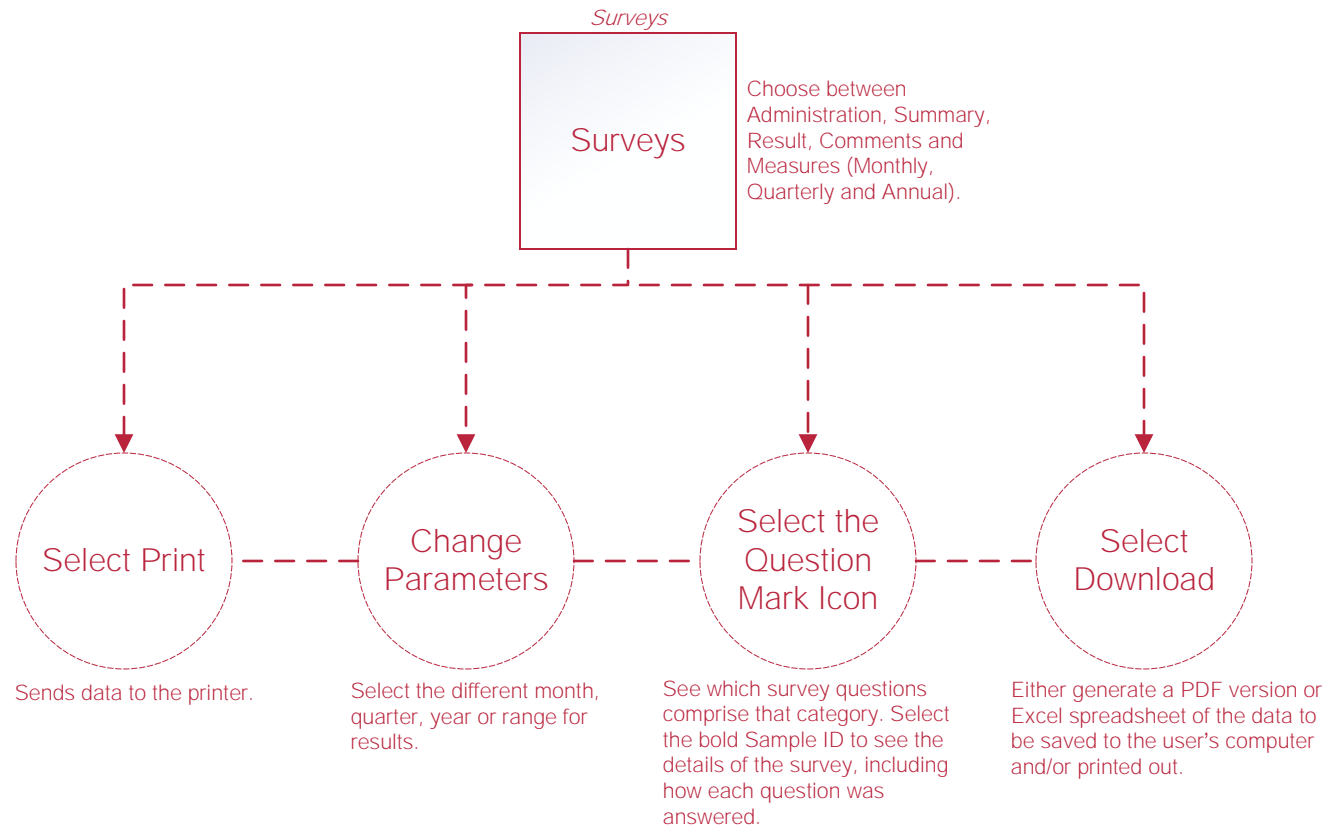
Surveys

Surveys

Choose between Administration, Summary, Result, Comments and Measures (Monthly, Quarterly and Annual).

Select Print

Change Parameters

Select the Question Mark Icon

Select Download

Sends data to the printer.

Select the different month, quarter, year or range for results.

See which survey questions comprise that category. Select the bold Sample ID to see the details of the survey, including how each question was answered.

Either generate a PDF version or Excel spreadsheet of the data to be saved to the user's computer and/or printed out.